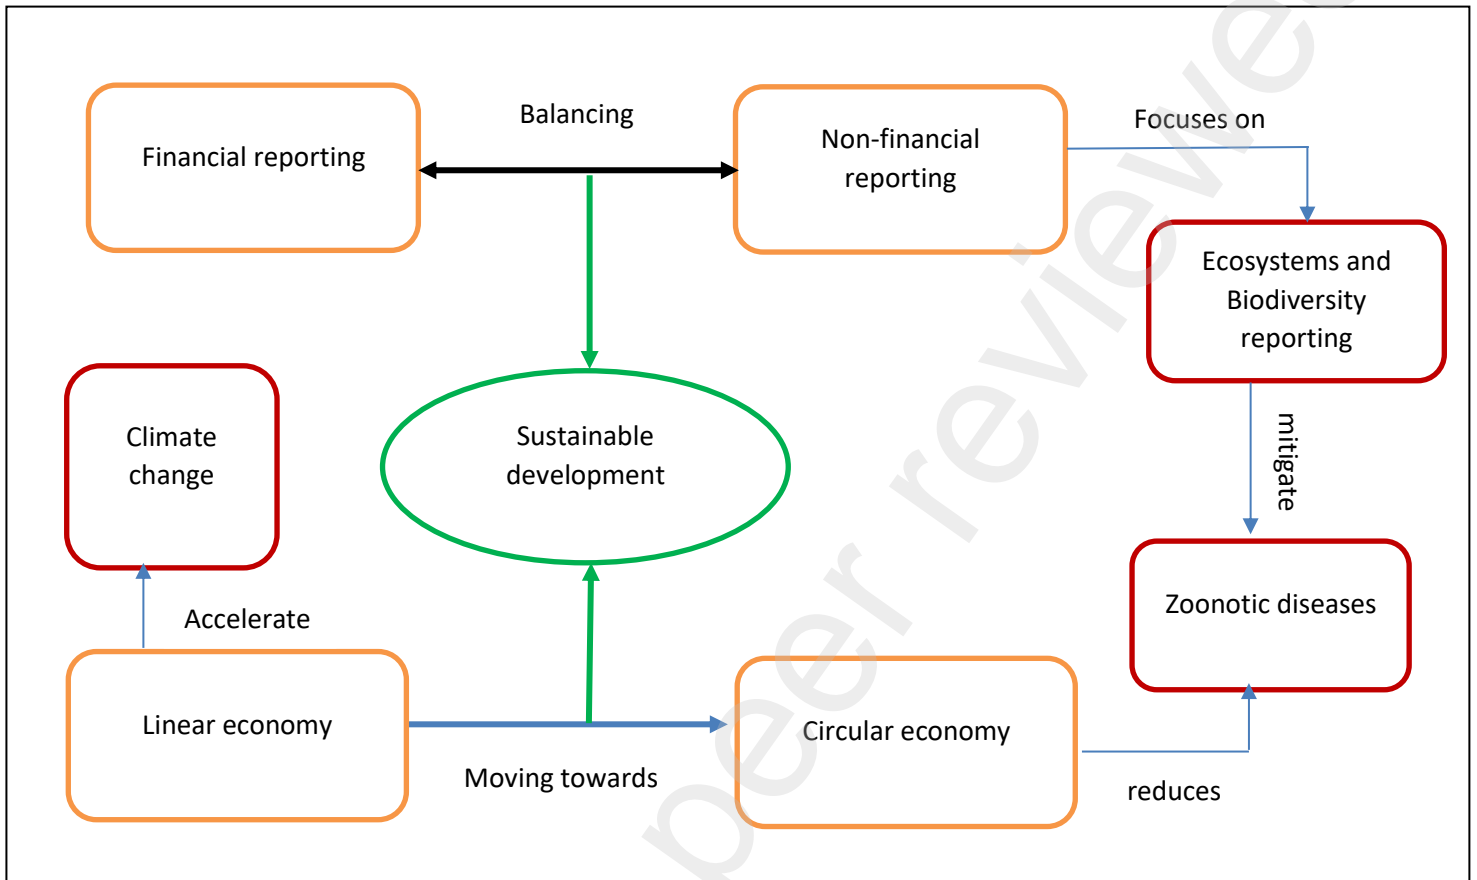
Financial reporting

Balancing

Non-financial reporting

Focuses on

Ecosystems and Biodiversity reporting

Climate change

Sustainable development

mitigate

Zoonotic diseases

Accelerate

Linear economy

Circular economy

Moving towards

reduces

peer reviewe